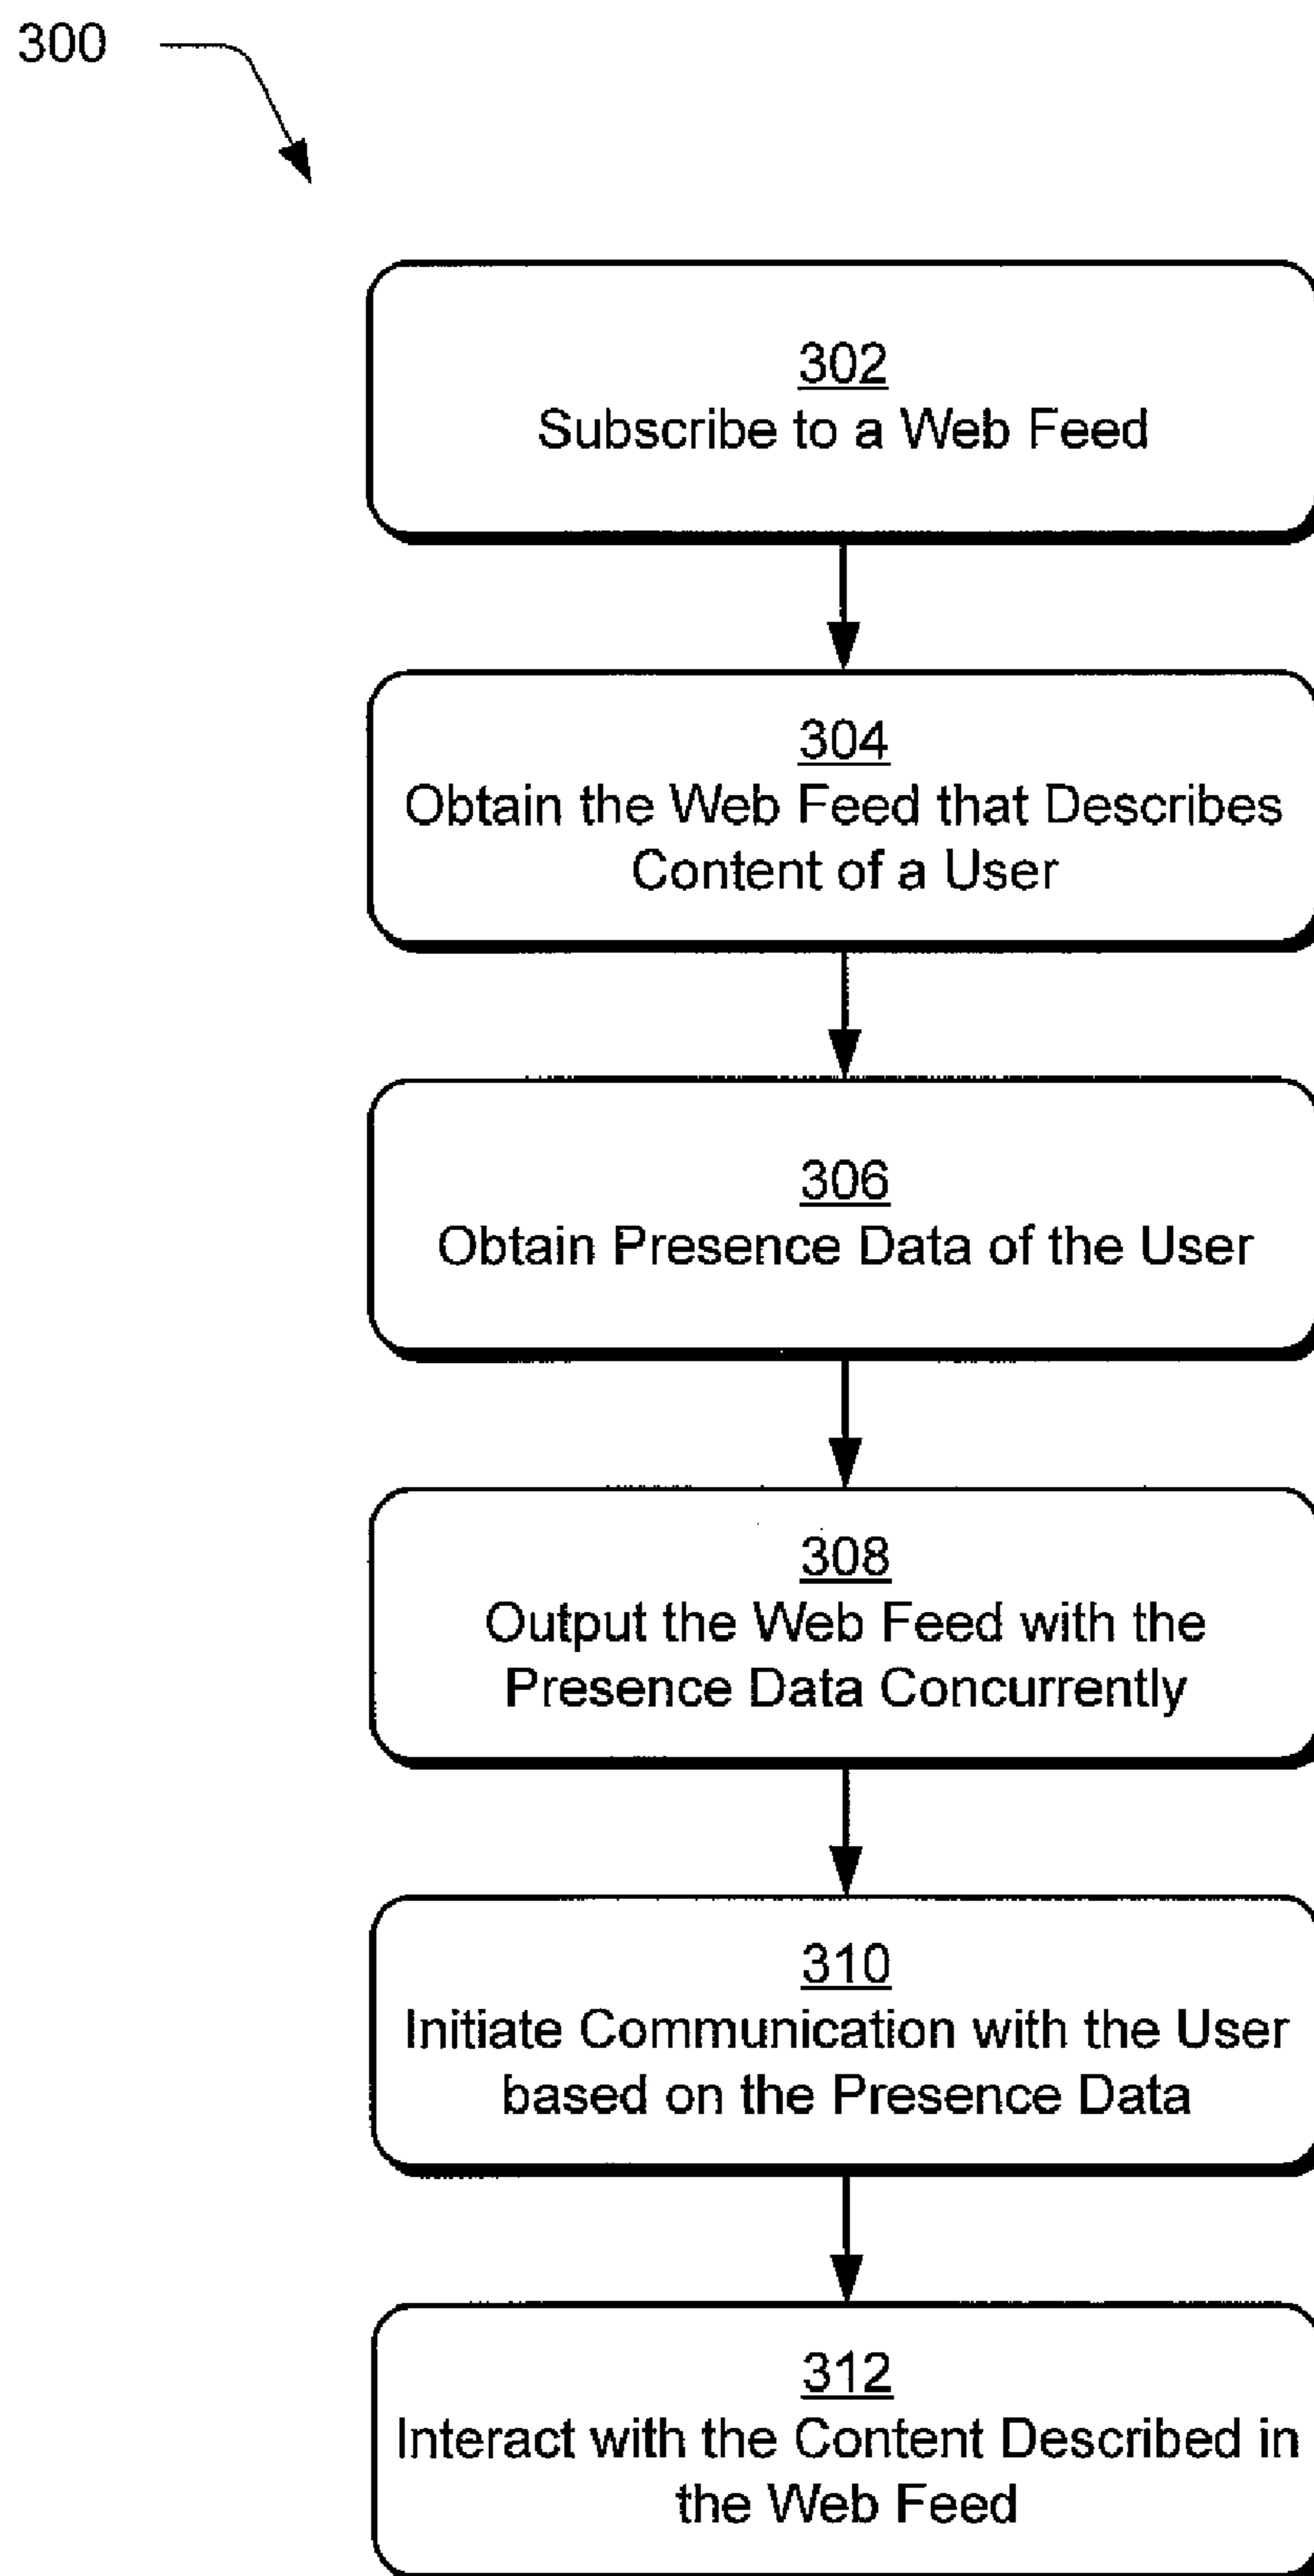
300

302
Subscribe to a Web Feed

304
Obtain the Web Feed that Describes Content of a User

306
Obtain Presence Data of the User

308
Output the Web Feed with the Presence Data Concurrently

310
Initiate Communication with the User based on the Presence Data

312
Interact with the Content Described in the Web Feed